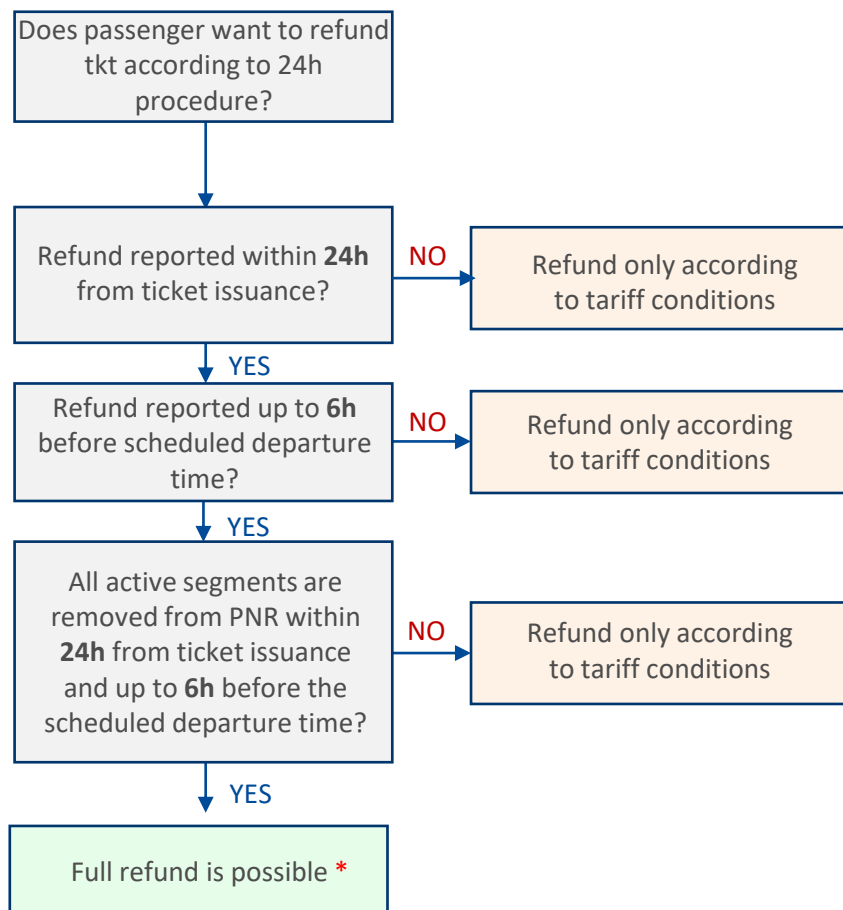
Does passenger want to refund tkt according to 24h procedure?

Refund reported within **24h** from ticket issuance?

NO

Refund only according to tariff conditions

YES

Refund reported up to **6h** before scheduled departure time?

NO

Refund only according to tariff conditions

YES

All active segments are removed from PNR within **24h** from ticket issuance and up to **6h** before the scheduled departure time?

NO

Refund only according to tariff conditions

YES

Full refund is possible *